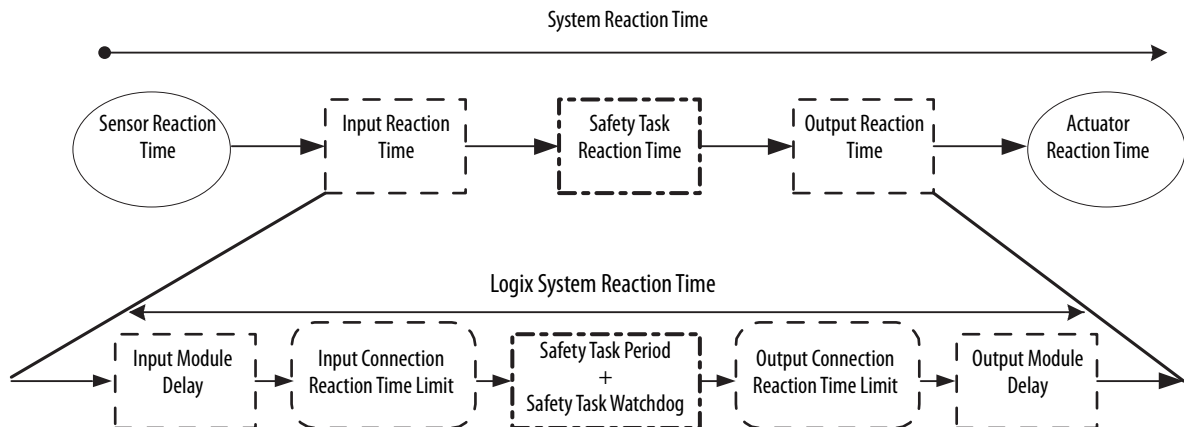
System Reaction Time

Sensor Reaction Time

Input Reaction Time

Safety Task Reaction Time

Output Reaction Time

Actuator Reaction Time

Logix System Reaction Time

Input Module Delay

Input Connection Reaction Time Limit

Safety Task Period + Safety Task Watchdog

Output Connection Reaction Time Limit

Output Module Delay